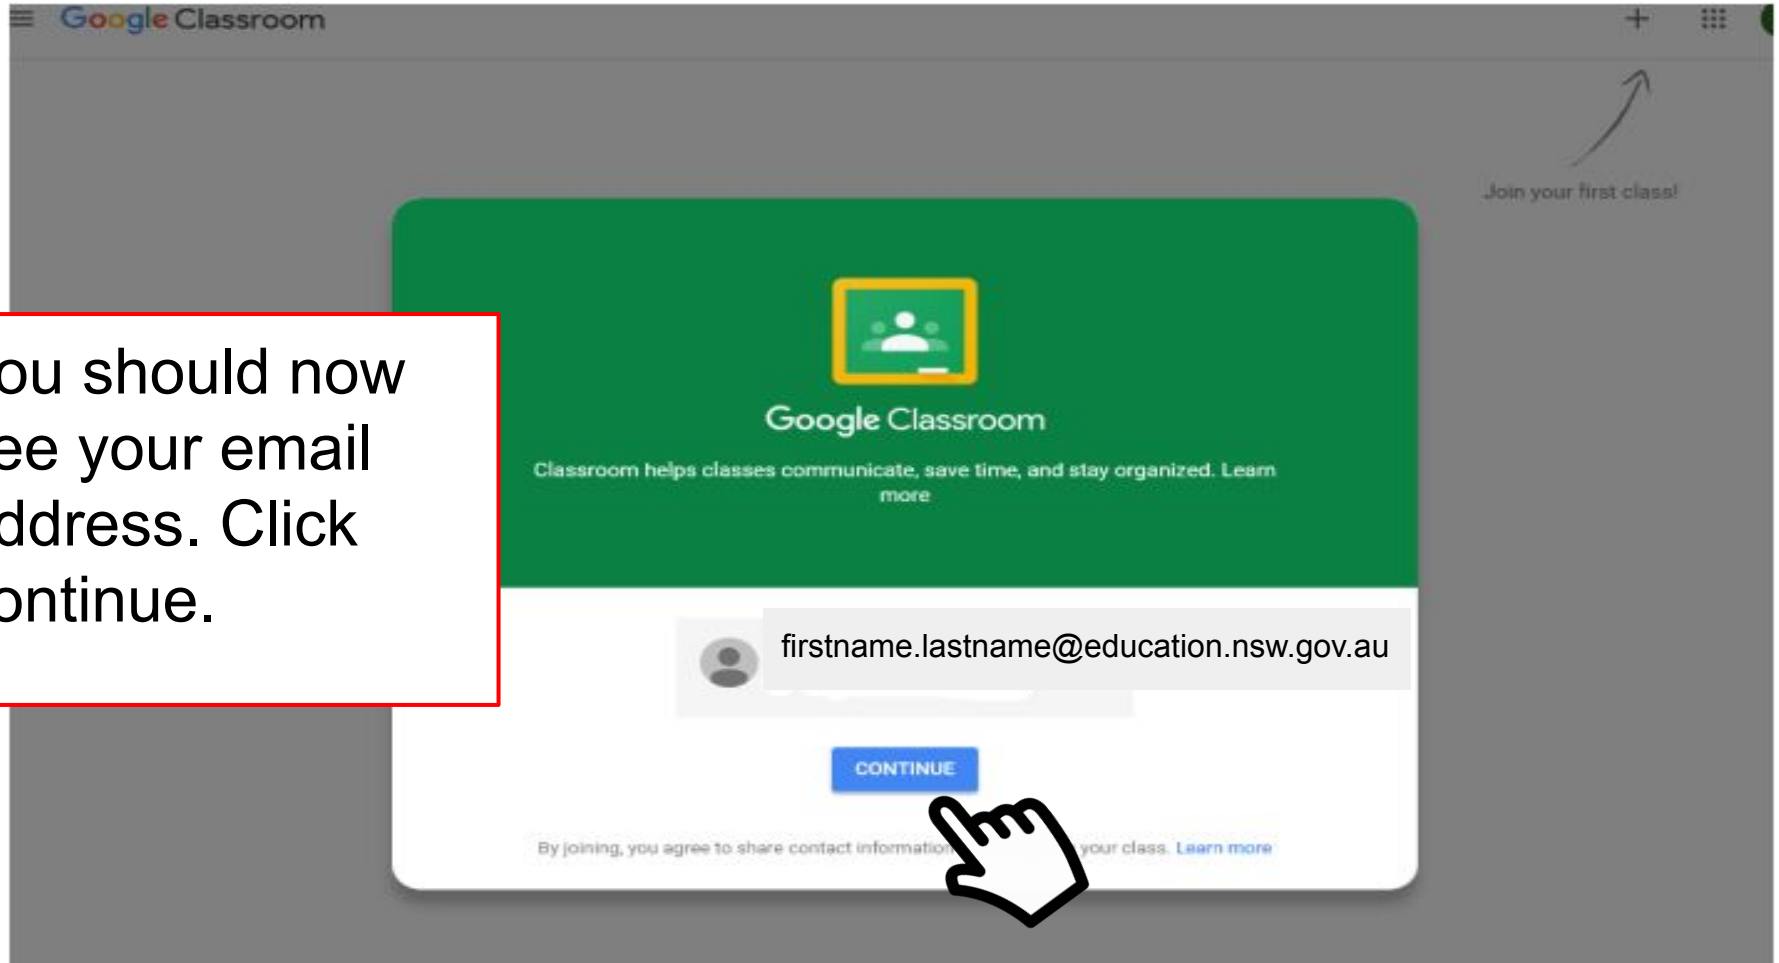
Google Classroom

+

Join your first class!

ou should now ee your email ddress. Click ontinue.

Google Classroom

Classroom helps classes communicate, save time, and stay organized. Learn more

firstname.lastname@education.nsw.gov.au

CONTINUE

By joining, you agree to share contact informatio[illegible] your class. Learn more